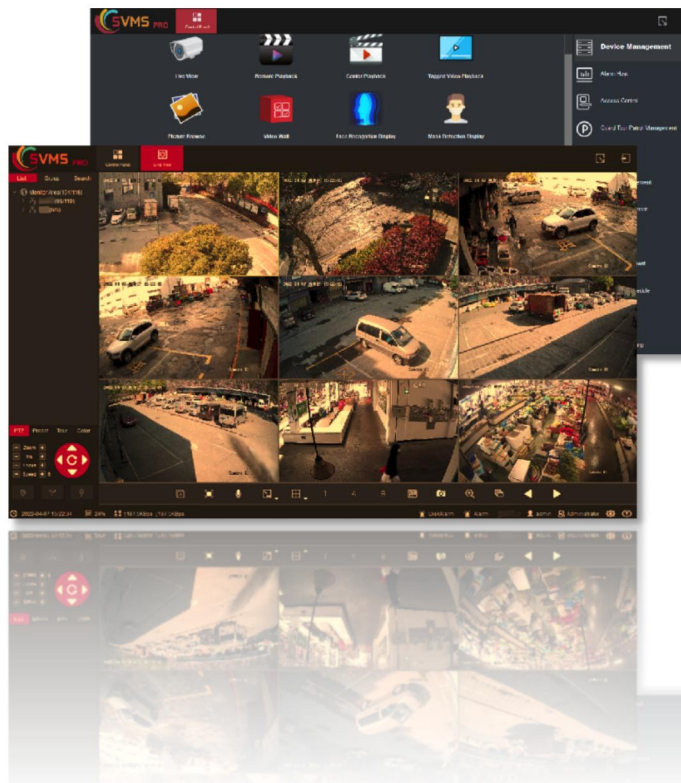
SVMS PRO

Control Panel

Live View

Remote Playback

Central Playback

Tagged Video Playback

Picture Preview

Video Wall

Face Recognition Display

Mask Detection Display

Device Management

Alarm Host

Access Control

Guard Tour Patrol Management

SVMS PRO

Control Panel

Live View

List

Group

Search

Monitor Area

PTZ

Preset

Tour

Color

Zoom

Iris

Focus

Speed

2022-04-07 10:22:31

Disk Alarm

Alarm

admin

Administrator